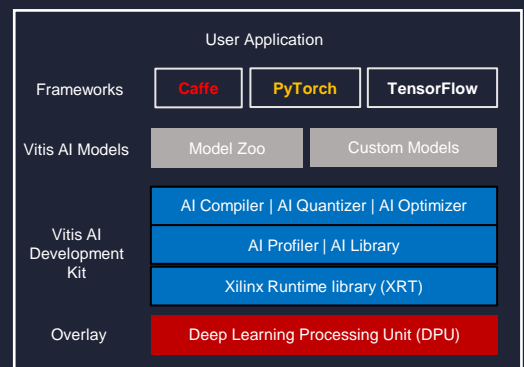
User Application

Frameworks

Caffe

PyTorch

TensorFlow

Vitis AI Models

Model Zoo

Custom Models

Vitis AI Development Kit

AI Compiler | AI Quantizer | AI Optimizer

AI Profiler | AI Library

Xilinx Runtime library (XRT)

Overlay

Deep Learning Processing Unit (DPU)